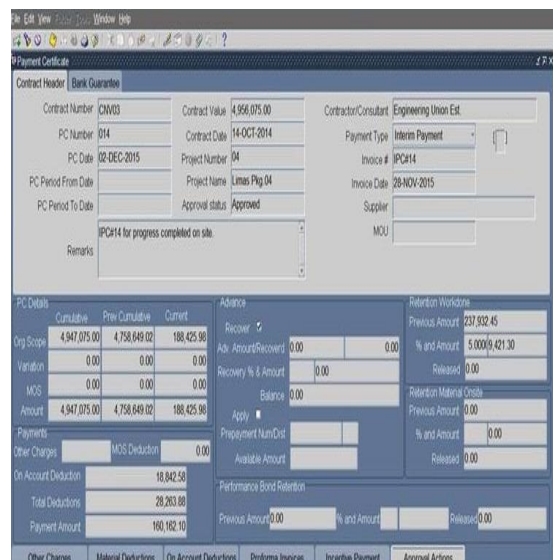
File Edit View Folder Tools Window Help

Payment Certificate

Contract Header | Bank Guarantee

Contract Number CNV03
PC Number 014
PC Date 02-DEC-2015
PC Period From Date
PC Period To Date

Contract Value 4,956,075.00
Contract Date 14-OCT-2014
Project Number 04
Project Name Limas Pkg 04
Approval status Approved

Contractor/Consultant Engineering Union Est.
Payment Type Interim Payment
Invoice # IPC#14
Invoice Date 28-NOV-2015
Supplier
MOU

Remarks IPC#14 for progress completed on site.

PC Details

| | Cumulative | Prev Cumulative | Current |
|---|---|---|---|
| Org Scope | 4,947,075.00 | 4,758,649.02 | 188,425.98 |
| Variation | 0.00 | 0.00 | 0.00 |
| MOS | 0.00 | 0.00 | 0.00 |
| Amount | 4,947,075.00 | 4,758,649.02 | 188,425.98 |

Payments
Other Charges
MOS Deduction 0.00
On Account Deduction 18,842.58
Total Deductions 28,263.88
Payment Amount 160,162.10

Advance
Recover
Adv. Amount/Recovered 0.00 0.00
Recovery % & Amount 0.00
Balance 0.00
Apply
Prepayment Num/Dist
Available Amount

Retention Workdone
Previous Amount 237,932.45
% and Amount 5.0000 9,421.30
Released 0.00

Retention Material Onsite
Previous Amount 0.00
% and Amount 0.00
Released 0.00

Performance Bond Retention
Previous Amount 0.00
% and Amount
Released 0.00

Other Charges | Material Deductions | On Account Deductions | Proforma Invoices | Incentive Payment | Approval Actions